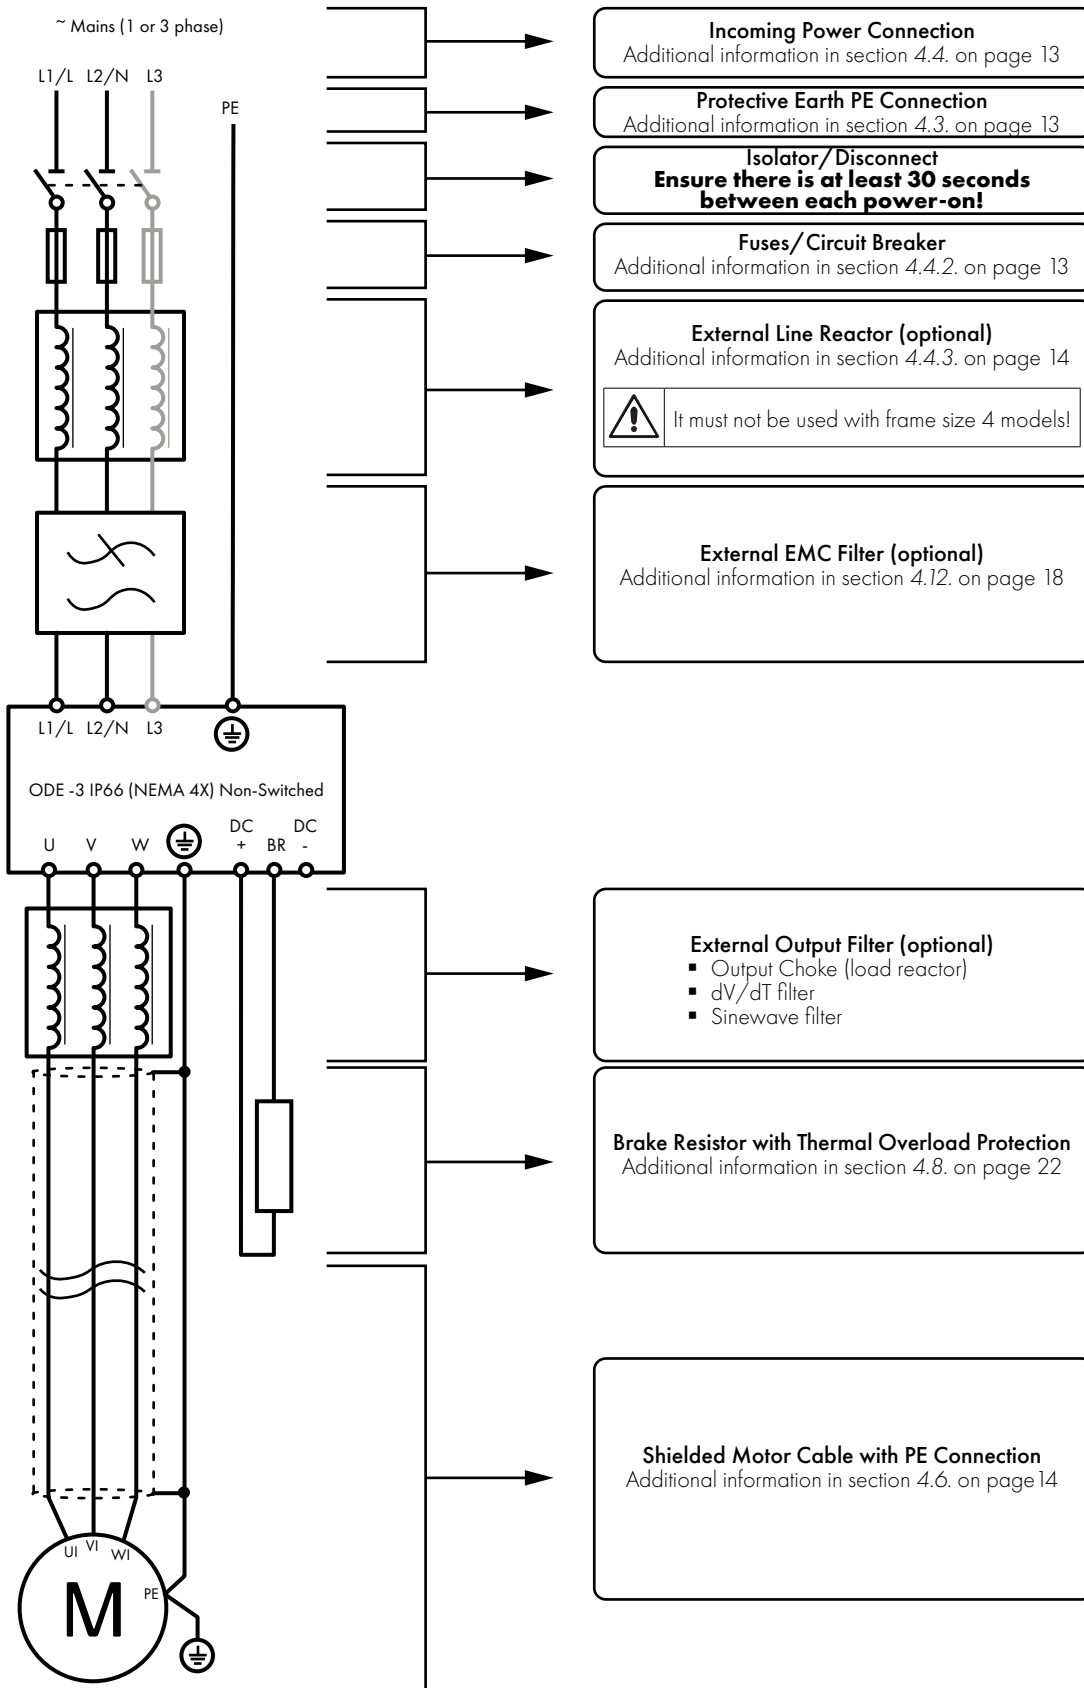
~ Mains (1 or 3 phase)

L1/L L2/N L3

PE

Incoming Power Connection
Additional information in section 4.4. on page 13

Protective Earth PE Connection
Additional information in section 4.3. on page 13

Isolator/Disconnect
**Ensure there is at least 30 seconds between each power-on!**

Fuses/Circuit Breaker
Additional information in section 4.4.2. on page 13

External Line Reactor (optional)
Additional information in section 4.4.3. on page 14

It must not be used with frame size 4 models!

External EMC Filter (optional)
Additional information in section 4.12. on page 18

L1/L L2/N L3

ODE -3 IP66 (NEMA 4X) Non-Switched

U V W DC + BR DC -

External Output Filter (optional)
▪ Output Choke (load reactor)
▪ dV/dT filter
▪ Sinewave filter

Brake Resistor with Thermal Overload Protection
Additional information in section 4.8. on page 22

Shielded Motor Cable with PE Connection
Additional information in section 4.6. on page 14

UI VI WI

M

PE